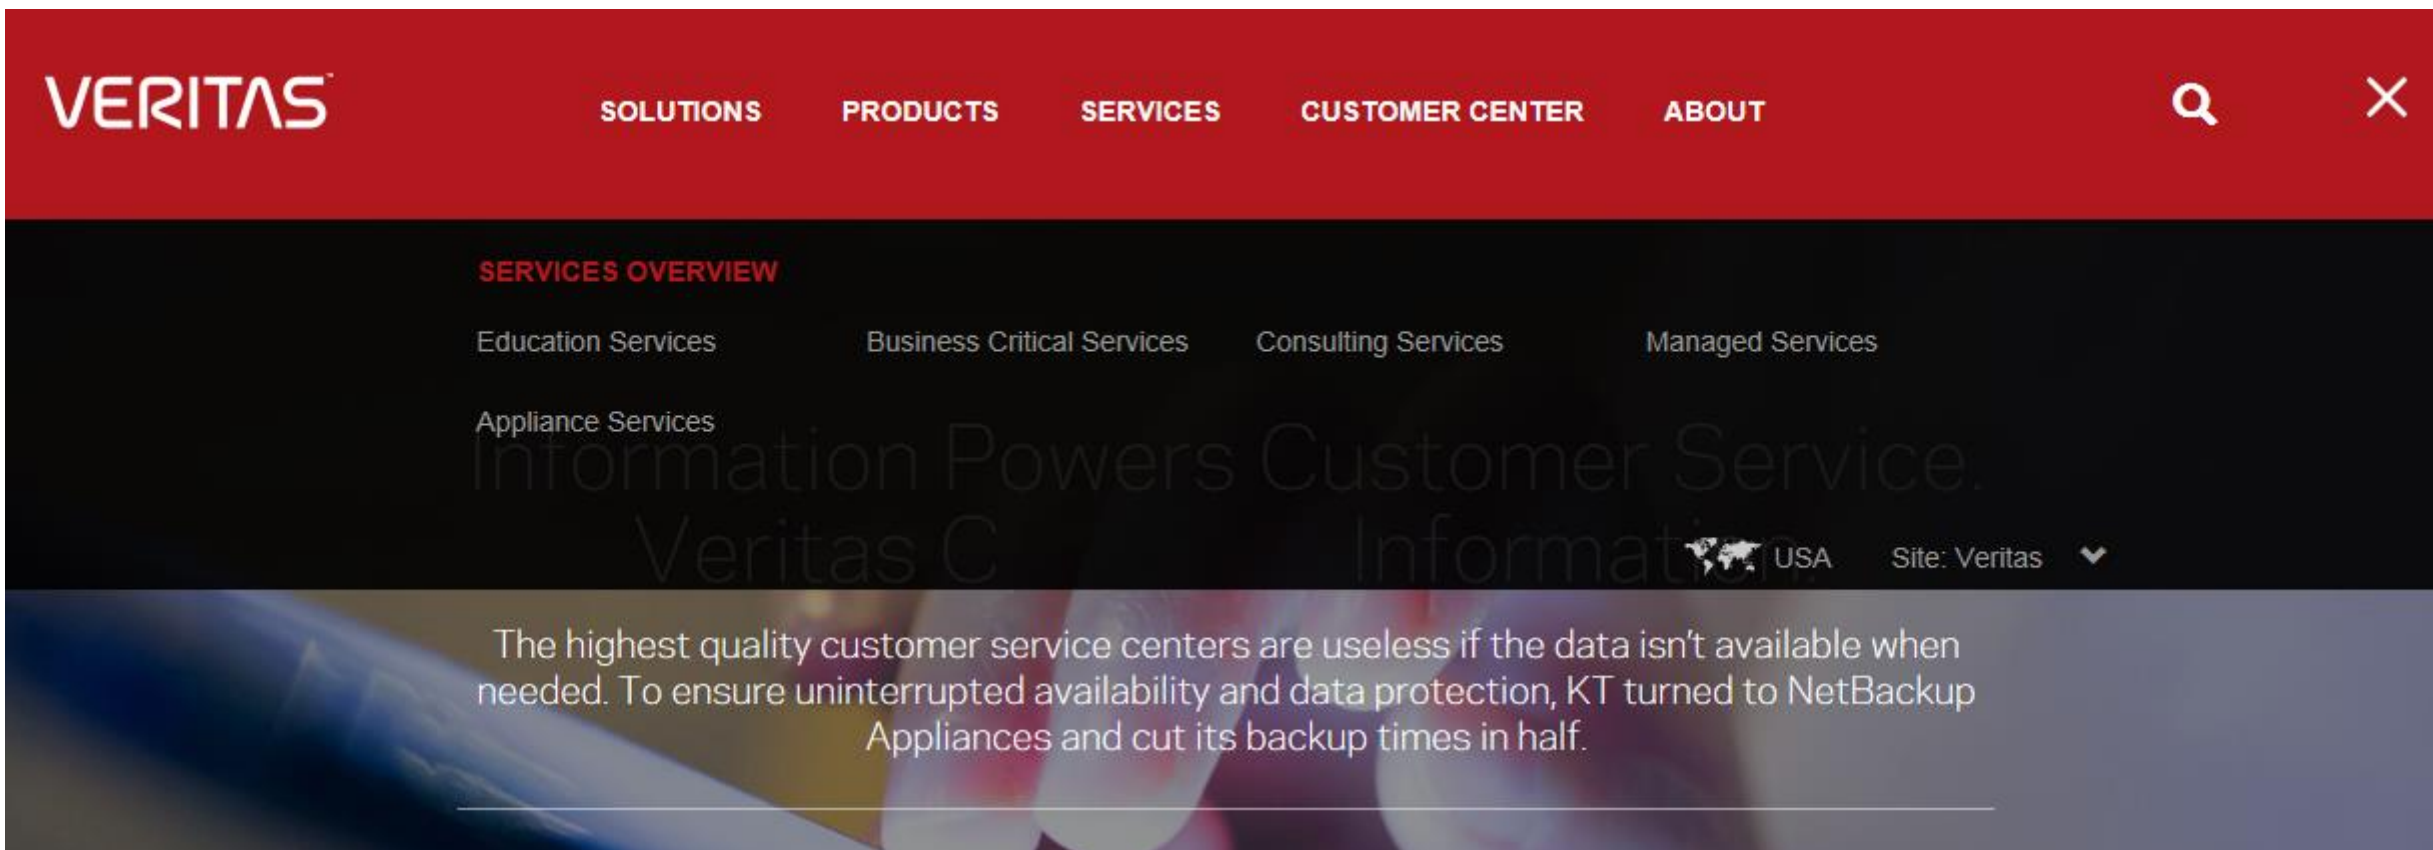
VERITAS

SOLUTIONS PRODUCTS SERVICES CUSTOMER CENTER ABOUT

SERVICES OVERVIEW

Education Services

Business Critical Services

Consulting Services

Managed Services

Appliance Services

Information Powers Customer Service.

Veritas C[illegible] Informati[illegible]

USA Site: Veritas

The highest quality customer service centers are useless if the data isn't available when needed. To ensure uninterrupted availability and data protection, KT turned to NetBackup Appliances and cut its backup times in half.